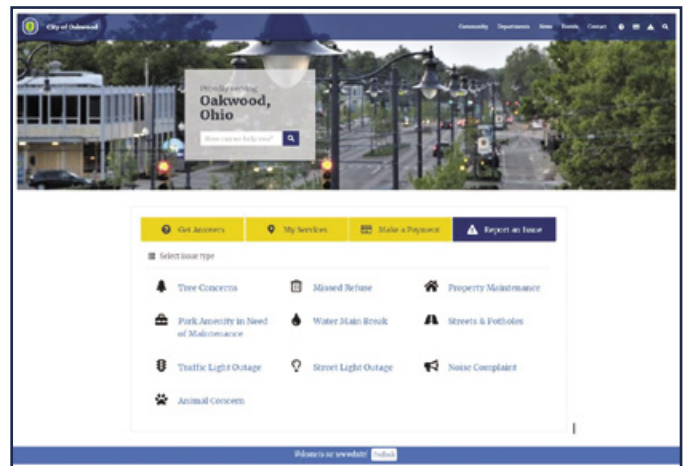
City of Oakwood

Community Departments News Events Contact

Proudly serving
Oakwood, Ohio

How can we help you?

Get Answers
My Services
Make a Payment
Report an Issue

Select issue type

Tree Concerns
Missed Refuse
Property Maintenance
Park Amenity in Need of Maintenance
Water Main Break
Streets & Potholes
Traffic Light Outage
Street Light Outage
Noise Complaint
Animal Concern

Welcome to our new website! Feedback